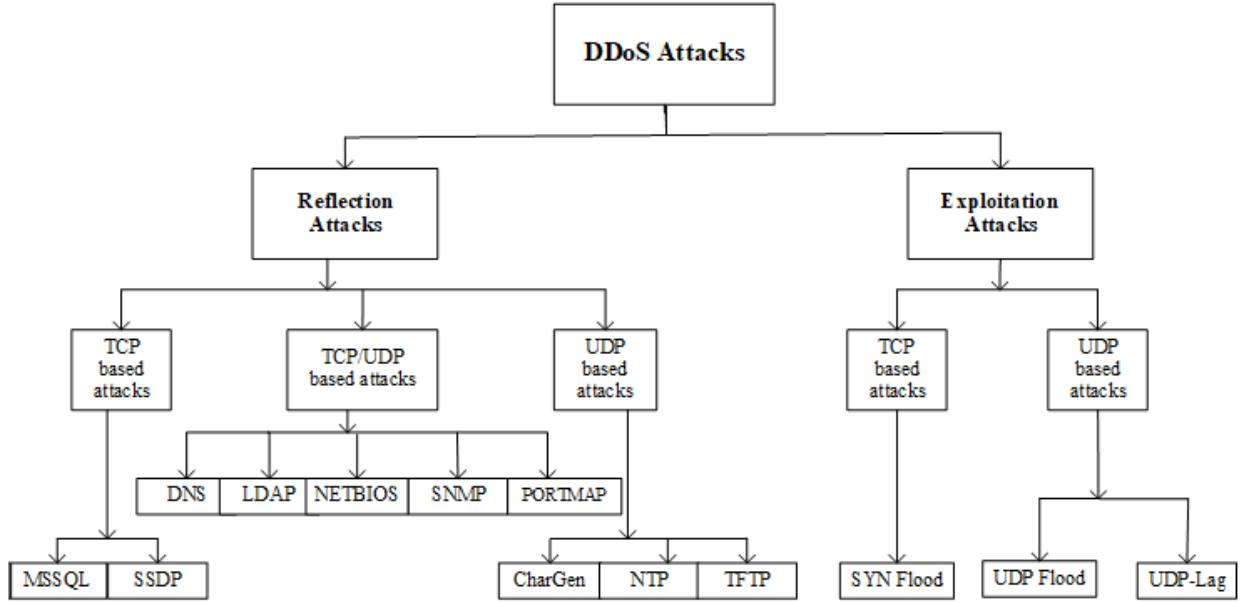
DDoS Attacks

Reflection Attacks

Exploitation Attacks

TCP based attacks

TCP/UDP based attacks

UDP based attacks

TCP based attacks

UDP based attacks

DNS

LDAP

NETBIOS

SNMP

PORTMAP

MSSQL

SSDP

CharGen

NTP

TFTP

SYN Flood

UDP Flood

UDP-Lag